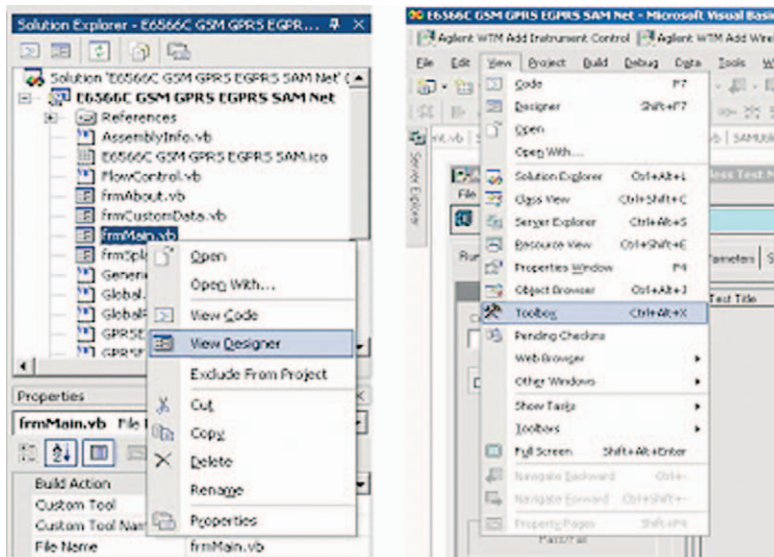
Solution Explorer - E6566C GSM GPRS EGPR...

Solution 'E6566C GSM GPRS EGPRS SAM Net' (
E6566C GSM GPRS EGPRS SAM Net
References
AssemblyInfo.vb
E6566C GSM GPRS EGPRS SAM.ico
FlowControl.vb
frmAbout.vb
frmCustomData.vb
frmMain.vb
frmSpl
Generi
Global.
GlobalF
GPRSE
GPRS

Open
Open With...
View Code
View Designer
Exclude From Project
Cut
Copy
Delete
Rename
Properties

Properties
frmMain.vb File I
Build Action
Custom Tool
Custom Tool Nam
File Name
frmMain.vb

E6566C GSM GPRS EGPRS SAM Net - Microsoft Visual Basic
Agilent WTM Add Instrument Control
Agilent WTM Add Wire
File Edit View Project Build Debug Data Tools W

Code F7
Designer Shift+F7
Open
Open With...
Solution Explorer Ctrl+Alt+L
Class View Ctrl+Shift+C
Server Explorer Ctrl+Alt+S
Resource View Ctrl+Shift+E
Properties Window F4
Object Browser Ctrl+Alt+J
Toolbox Ctrl+Alt+X
Pending Checkins
Web Browser
Other Windows
Show Tasks
Toolbars
Full Screen Shift+Alt+Enter
Navigate Backward Ctrl+-
Navigate Forward Ctrl+Shift+-
Property Pages Shift+F4

Server Explorer
File
Run
rameters
Test Title